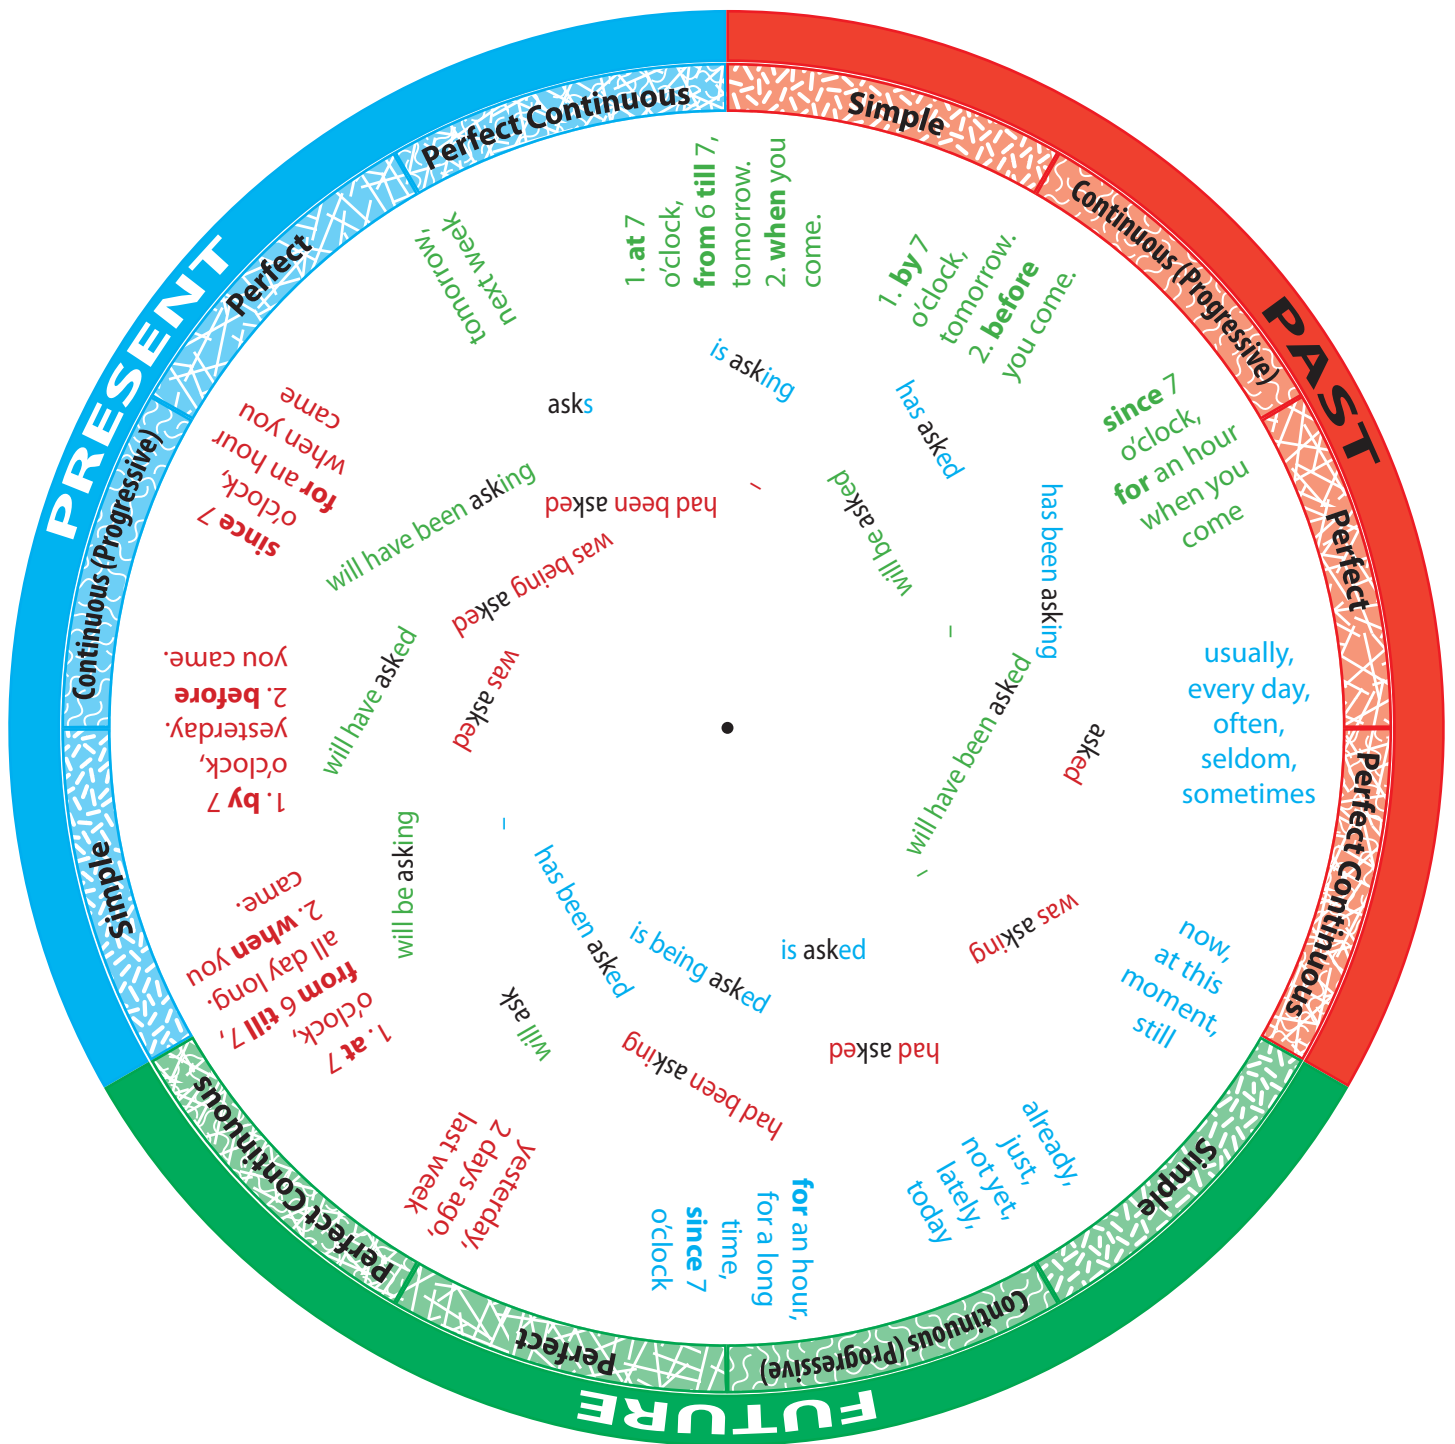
PRESENT
Perfect Continuous
Perfect
Continuous (Progressive)
Simple

PAST
Simple
Continuous (Progressive)
Perfect
Perfect Continuous

FUTURE
Simple
Continuous (Progressive)
Perfect
Perfect Continuous

tomorrow, next week

1. at 7 o'clock, from 6 till 7, tomorrow. 2. when you come.

1. by 7 o'clock, tomorrow. 2. before you come.

since 7 o'clock, for an hour when you come

usually, every day, often, seldom, sometimes

now, at this moment, still

already, just, not yet, lately, today

for an hour, for a long time, since 7 o'clock

Yesterday, 2 days ago, last week

1. at 7 o'clock, from 6 till 7, all day long, 2. when you came.

1. by 7 o'clock, yesterday. 2. before you came.

since 7 o'clock, for an hour when you came

asks
is asking
has asked
has been asking
asked
was asking
had asked
had been asking
will ask
will be asking
will have asked
will have been asking
is asked
is being asked
has been asked
–
was asked
was being asked
had been asked
–
will be asked
–
will have been asked
–